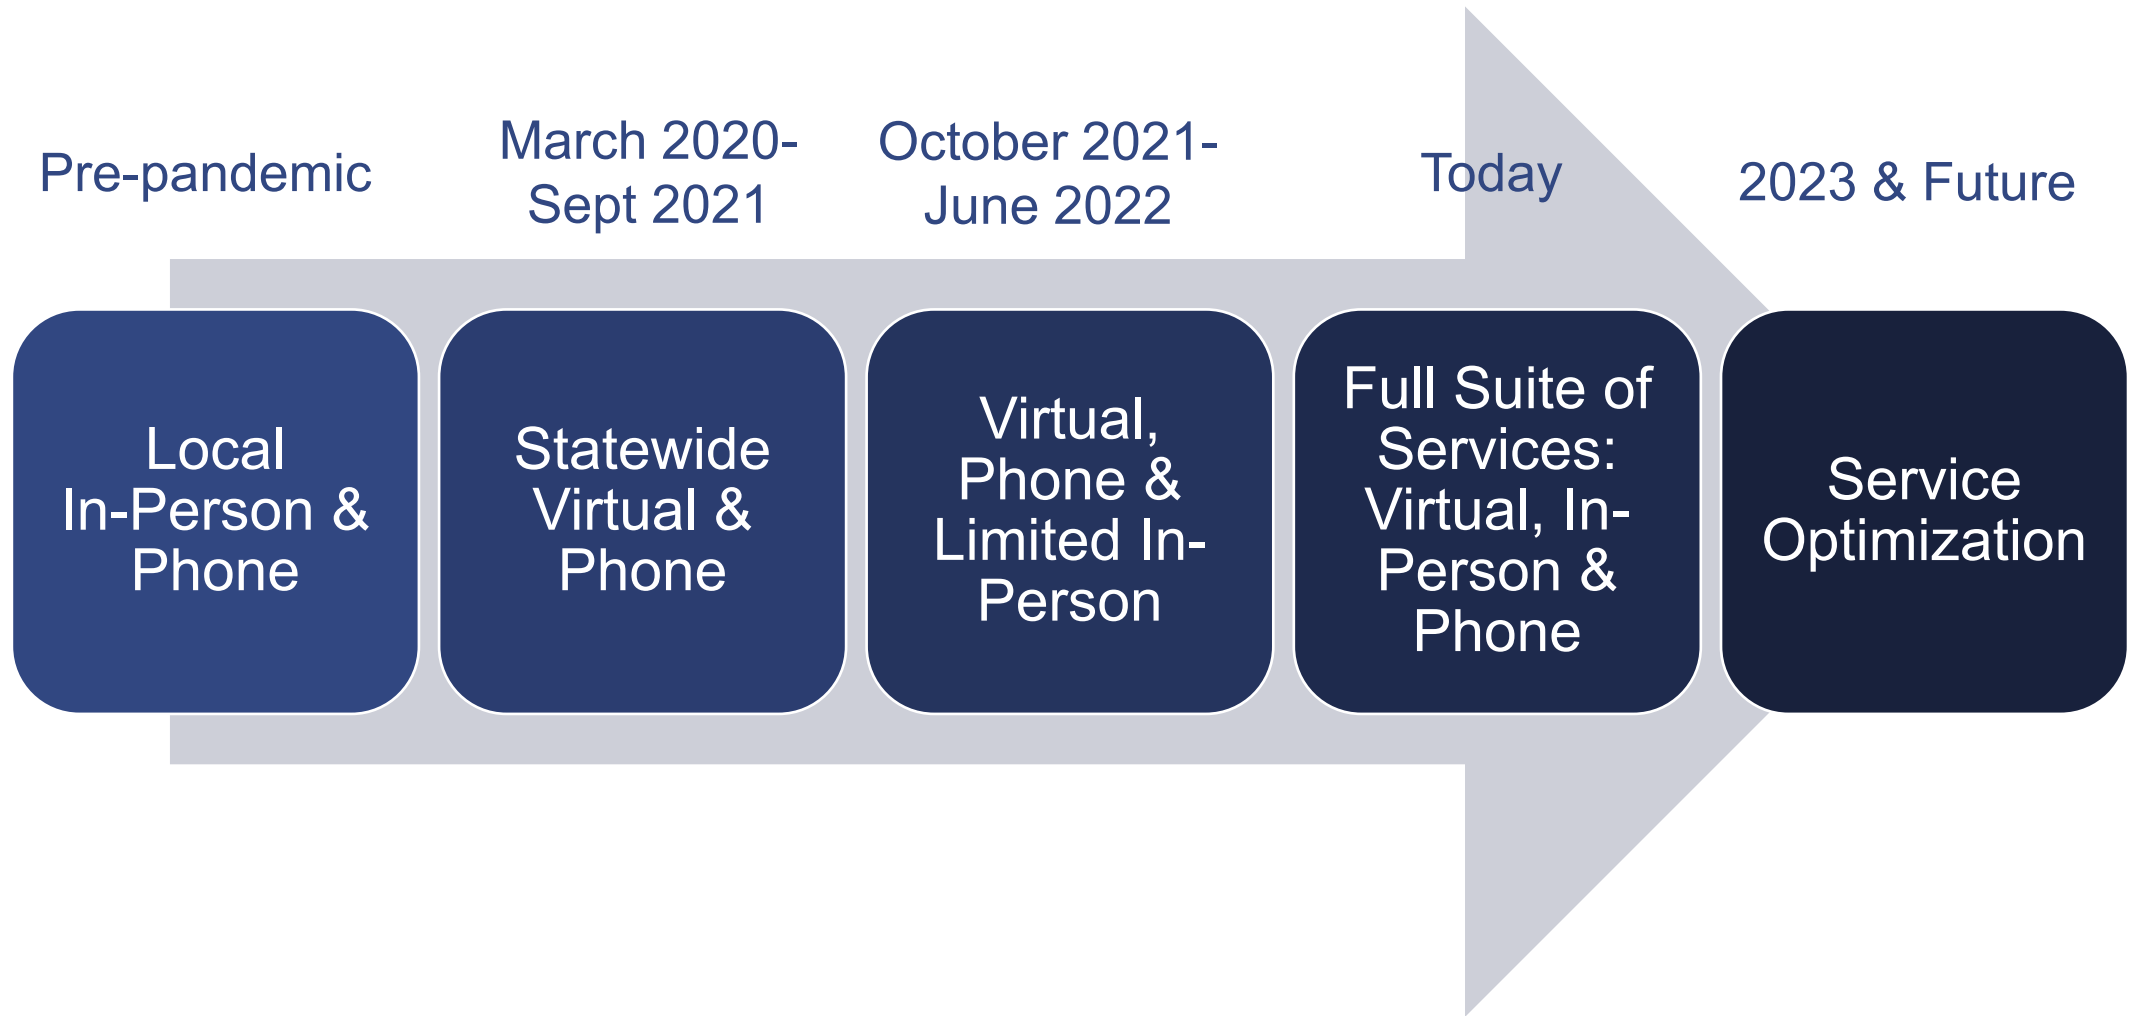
Pre-pandemic

March 2020-Sept 2021

October 2021-June 2022

Today

2023 & Future

Local In-Person & Phone

Statewide Virtual & Phone

Virtual, Phone & Limited In-Person

Full Suite of Services: Virtual, In-Person & Phone

Service Optimization